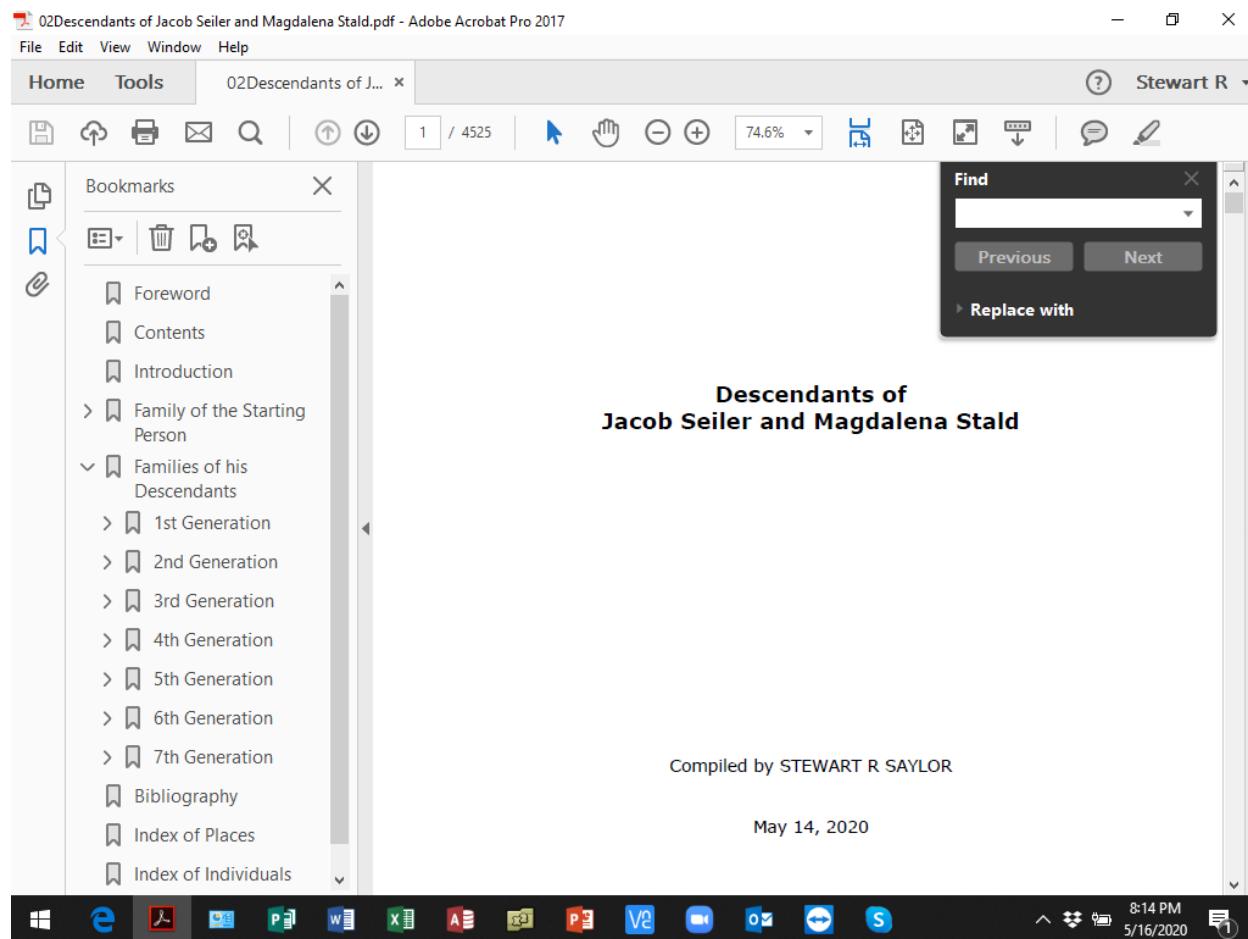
02Descendants of Jacob Seiler and Magdalena Stald.pdf - Adobe Acrobat Pro 2017

File Edit View Window Help

Home Tools 02Descendants of J... ×

Stewart R

1 / 4525

74.6%

Bookmarks

Foreword

Contents

Introduction

Family of the Starting Person

Families of his Descendants

1st Generation

2nd Generation

3rd Generation

4th Generation

5th Generation

6th Generation

7th Generation

Bibliography

Index of Places

Index of Individuals

Find

Previous Next

Replace with

Descendants of
Jacob Seiler and Magdalena Stald

Compiled by STEWART R SAYLOR

May 14, 2020

8:14 PM
5/16/2020